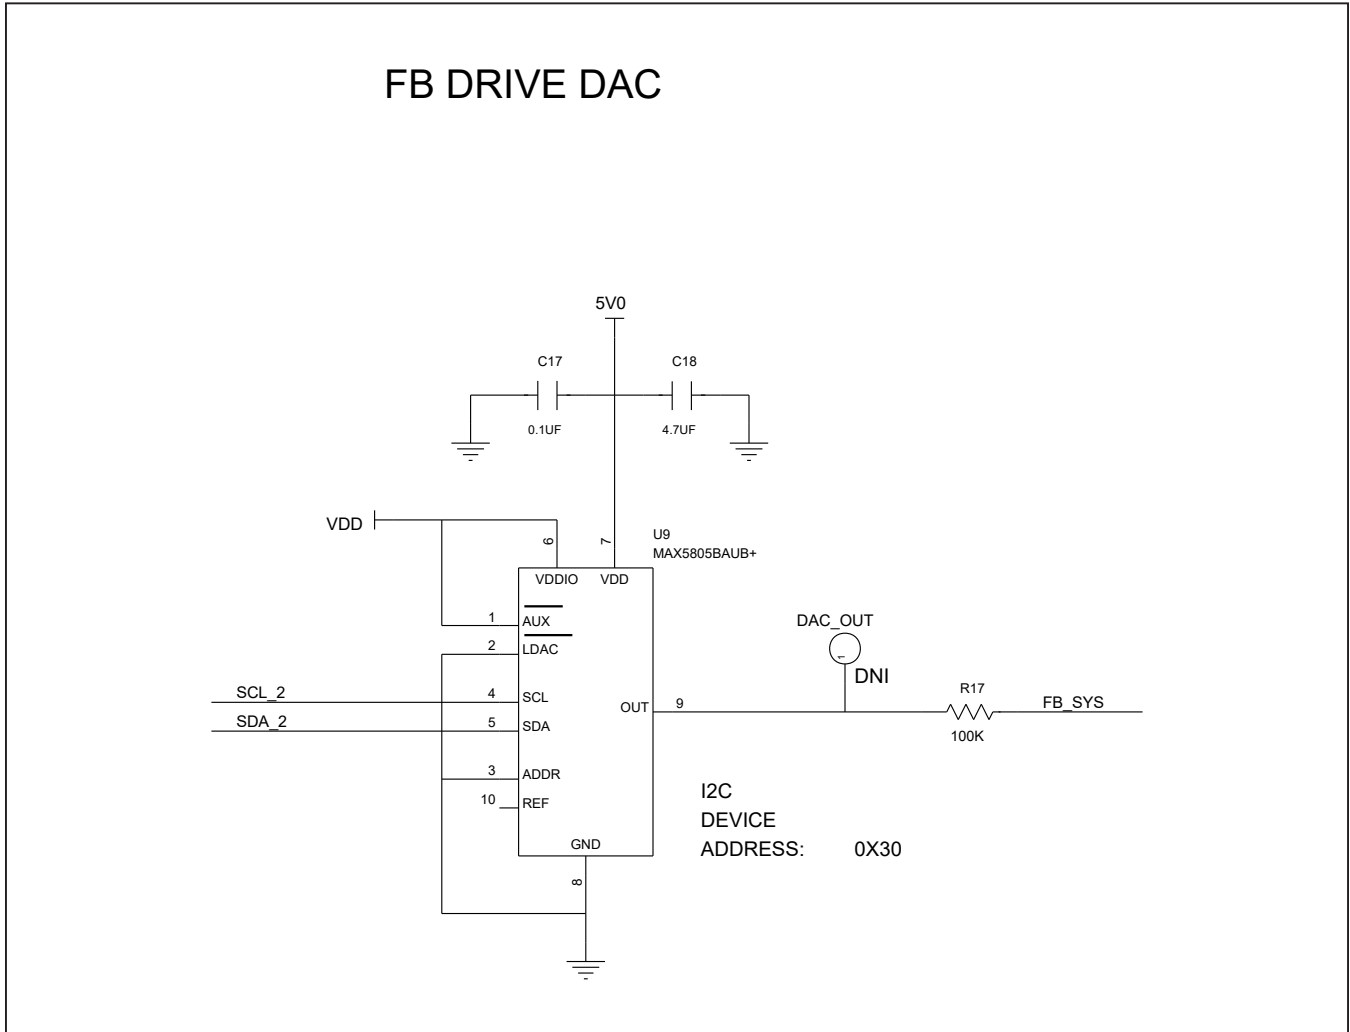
FB DRIVE DAC

5V0

C17

C18

0.1UF

4.7UF

VDD

6

7

U9
MAX5805BAUB+

VDDIO

VDD

1

AUX

2

LDAC

DAC_OUT

DNI

SCL_2

4

SCL

SDA_2

5

SDA

OUT

9

R17

FB_SYS

100K

3

ADDR

10

REF

GND

8

I2C
DEVICE
ADDRESS: 0X30